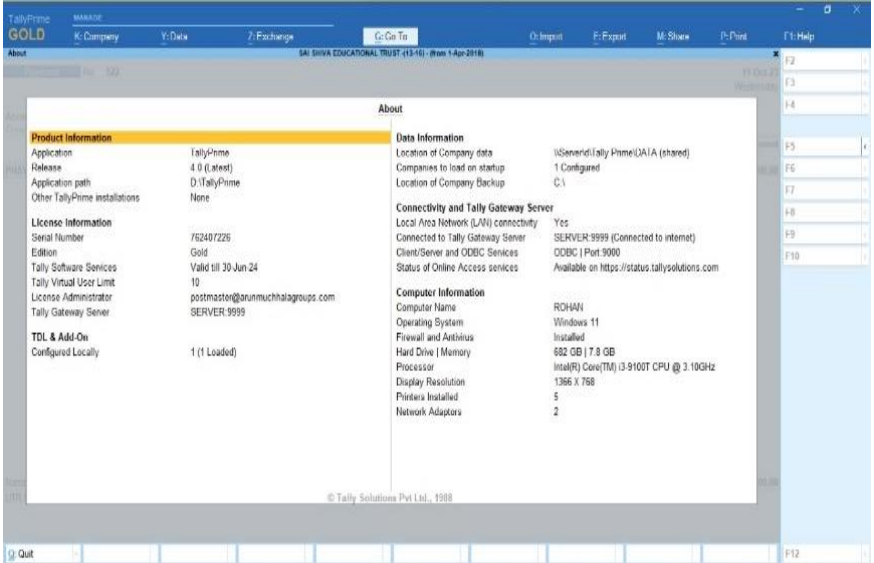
TallyPrime
GOLD
MANAGE
K: Company
Y: Data
Z: Exchange
G: Go To
O: Import
E: Export
M: Share
P: Print
F1: Help

About
SAI SHIVA EDUCATIONAL TRUST (13-16) - (from 1-Apr-2018)

F2
F3
F4
F5
F6
F7
F8
F9
F10

About

Product Information
Application TallyPrime
Release 4.0 (Latest)
Application path D:\TallyPrime
Other TallyPrime installations None

License Information
Serial Number 762407226
Edition Gold
Tally Software Services Valid till 30-Jun-24
Tally Virtual User Limit 10
License Administrator postmaster@arunmuchhalagroups.com
Tally Gateway Server SERVER:9999

TDL & Add-On
Configured Locally 1 (1 Loaded)

Data Information
Location of Company data \\Server\d\Tally Prime\DATA (shared)
Companies to load on startup 1 Configured
Location of Company Backup C:\

Connectivity and Tally Gateway Server
Local Area Network (LAN) connectivity Yes
Connected to Tally Gateway Server SERVER:9999 (Connected to internet)
Client/Server and ODBC Services ODBC | Port:9000
Status of Online Access services Available on https://status.tallysolutions.com

Computer Information
Computer Name ROHAN
Operating System Windows 11
Firewall and Antivirus Installed
Hard Drive | Memory 682 GB | 7.8 GB
Processor Intel(R) Core(TM) i3-9100T CPU @ 3.10GHz
Display Resolution 1366 X 768
Printers Installed 5
Network Adapters 2

© Tally Solutions Pvt Ltd., 1988

Q: Quit
F12